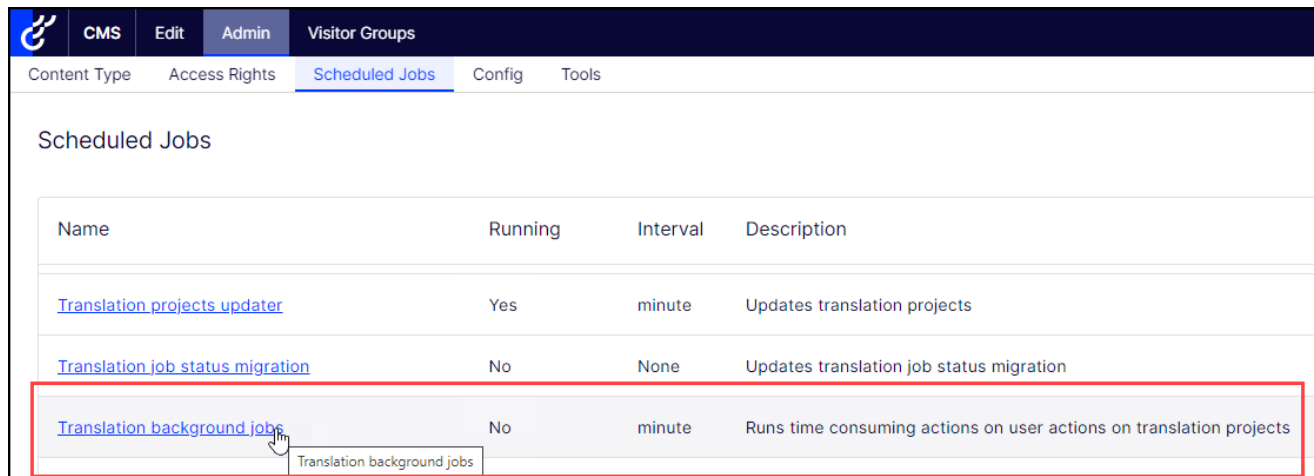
CMS Edit Admin Visitor Groups

Content Type Access Rights Scheduled Jobs Config Tools

Scheduled Jobs

| Name | Running | Interval | Description |
|---|---|---|---|
| Translation projects updater | Yes | minute | Updates translation projects |
| Translation job status migration | No | None | Updates translation job status migration |
| Translation background jobs | No | minute | Runs time consuming actions on user actions on translation projects |

Translation background jobs